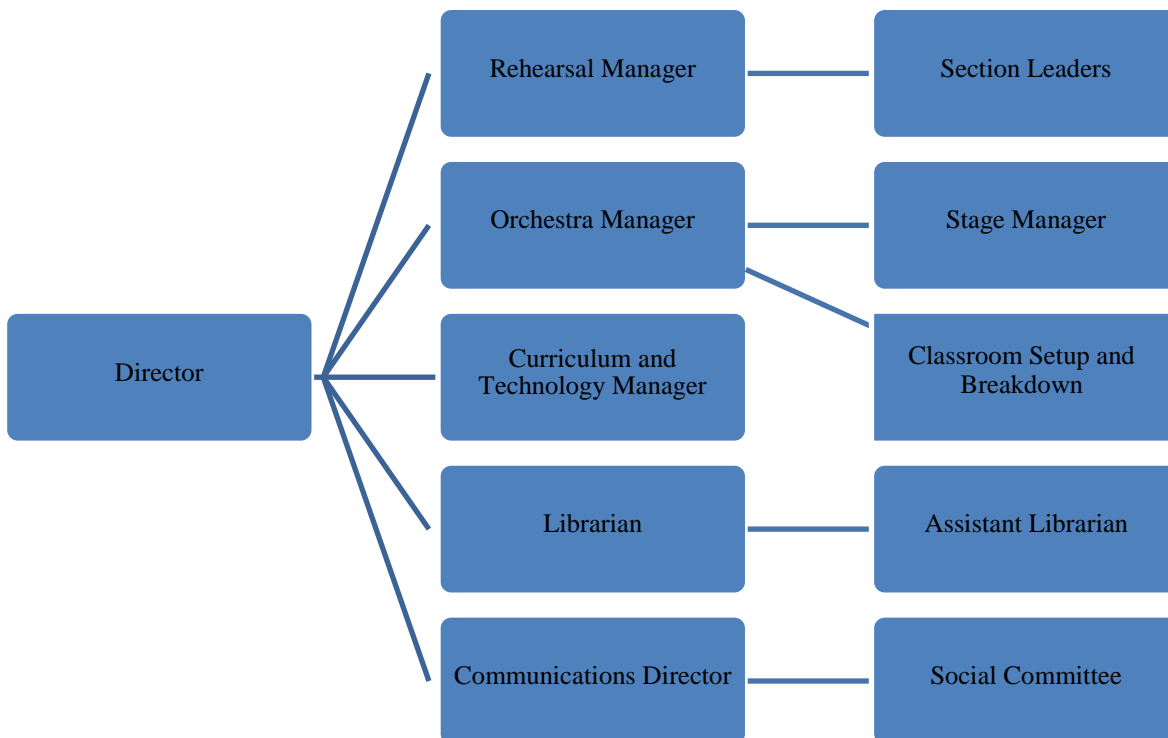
Director

Rehearsal Manager

Section Leaders

Orchestra Manager

Stage Manager

Classroom Setup and Breakdown

Curriculum and Technology Manager

Librarian

Assistant Librarian

Communications Director

Social Committee